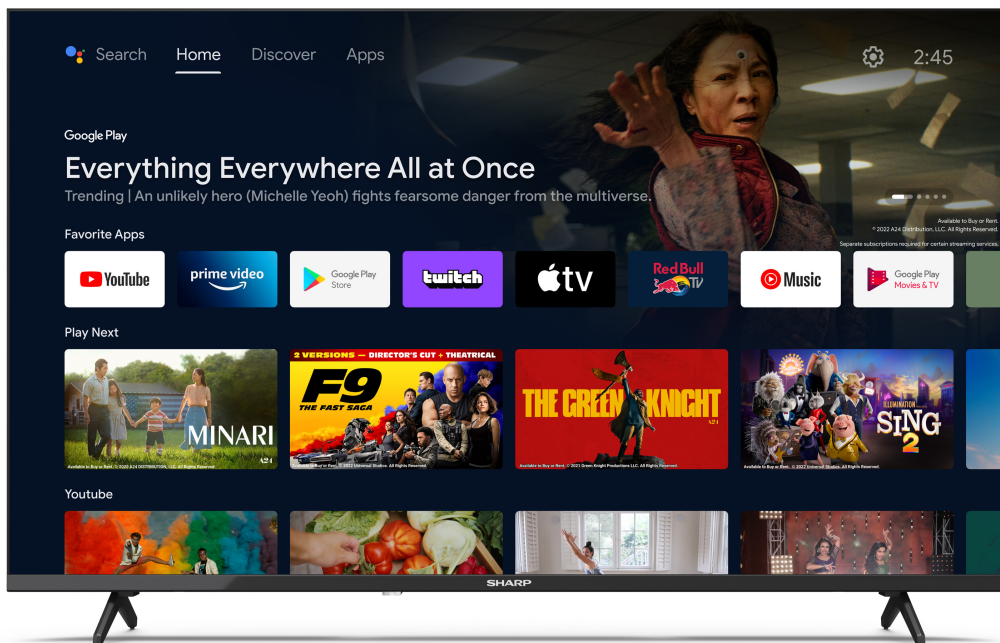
Search Home Discover Apps

2:45

Google Play

Everything Everywhere All at Once

Trending | An unlikely hero (Michelle Yeoh) fights fearsome danger from the multiverse.

Available to Buy or Rent.
© 2022 A24 Distribution, LLC. All Rights Reserved.

Separate subscriptions required for certain streaming services.

Favorite Apps

YouTube

prime video

Google Play Store

twitch

tv

Red Bull TV

Music

Google Play Movies & TV

Play Next

MINARI

Available to Buy or Rent. © 2020 A24 DISTRIBUTION, LLC. All Rights Reserved.

2 VERSIONS — DIRECTOR'S CUT + THEATRICAL

F9 THE FAST SAGA

Available to Buy or Rent. © 2022 Universal Studios. All Rights Reserved.

THE GREEN KNIGHT

Available to Buy or Rent. © 2021 Green Knight Productions LLC. All Rights Reserved.

ILLUMINATION SING 2

Available to Buy or Rent. © 2022 Universal Studios. All Rights Reserved.

Youtube

SHARP